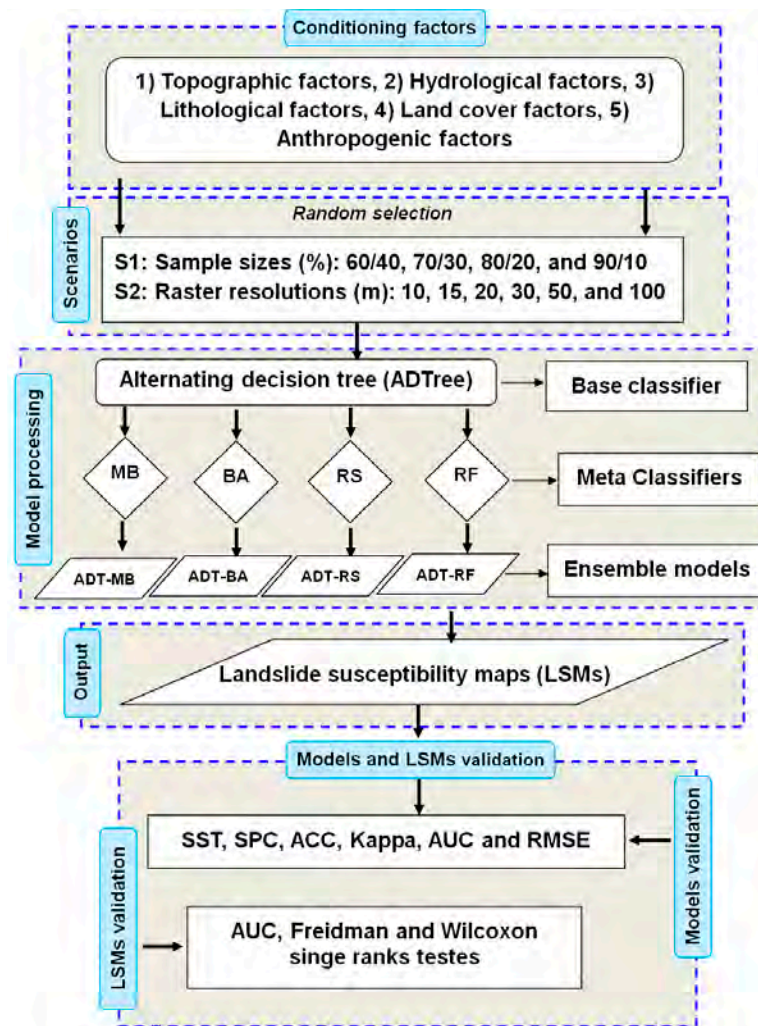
Conditioning factors

1) Topographic factors, 2) Hydrological factors, 3) Lithological factors, 4) Land cover factors, 5) Anthropogenic factors

Scenarios

Random selection

S1: Sample sizes (%): 60/40, 70/30, 80/20, and 90/10
S2: Raster resolutions (m): 10, 15, 20, 30, 50, and 100

Model processing

Alternating decision tree (ADTree)

Base classifier

MB

BA

RS

RF

Meta Classifiers

ADT-MB

ADT-BA

ADT-RS

ADT-RF

Ensemble models

Output

Landslide susceptibility maps (LSMs)

Models and LSMs validation

LSMs validation

Models validation

SST, SPC, ACC, Kappa, AUC and RMSE

AUC, Freidman and Wilcoxon singe ranks testes